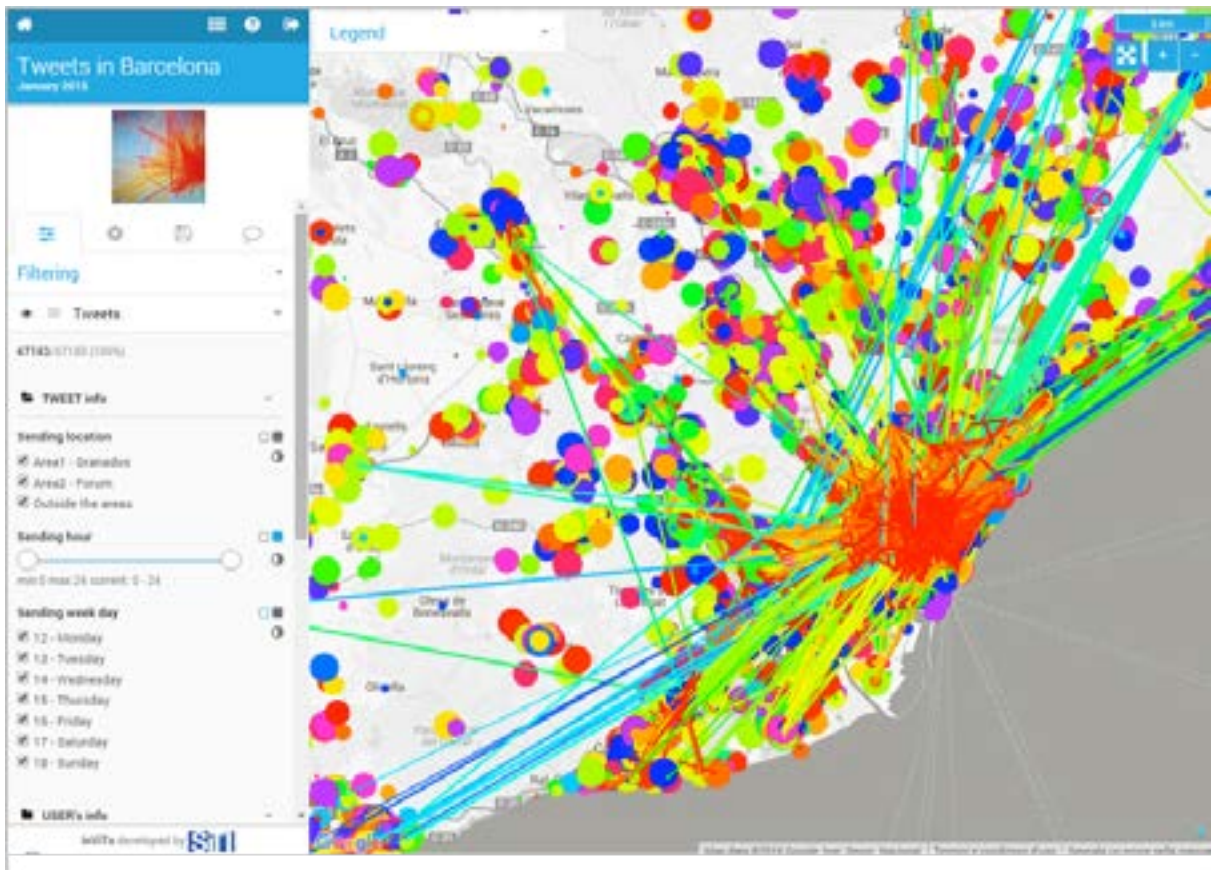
Tweets in Barcelona
January 2015

Filtering

Tweets

47183/47183 (100%)

TWEET info

Sending location
Area1 - Granados
Area2 - Forum
Outside the areas

Sending hour
min 0 max 24 current: 0 - 24

Sending week day
12 - Monday
13 - Tuesday
14 - Wednesday
15 - Thursday
16 - Friday
17 - Saturday
18 - Sunday

USER's info

developed by SiTI

Legend

Sant Llorenç d'Hortons

Olesa de Bonesvalls

Olivella

Google